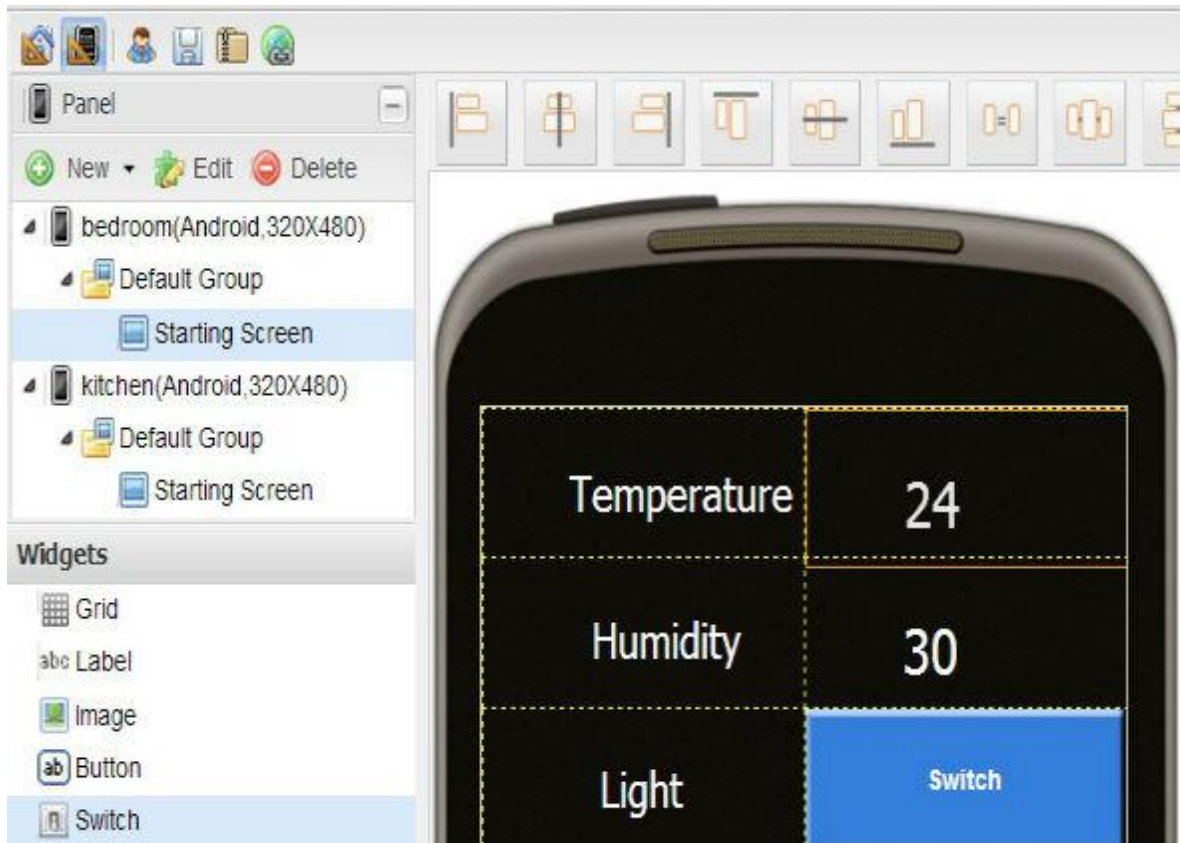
Panel

New Edit Delete

bedroom(Android,320X480)

Default Group

Starting Screen

kitchen(Android,320X480)

Default Group

Starting Screen

Widgets

Grid

abc Label

Image

ab Button

Switch

| Temperature | 24 |
|---|---|
| Humidity | 30 |
| Light | Switch |